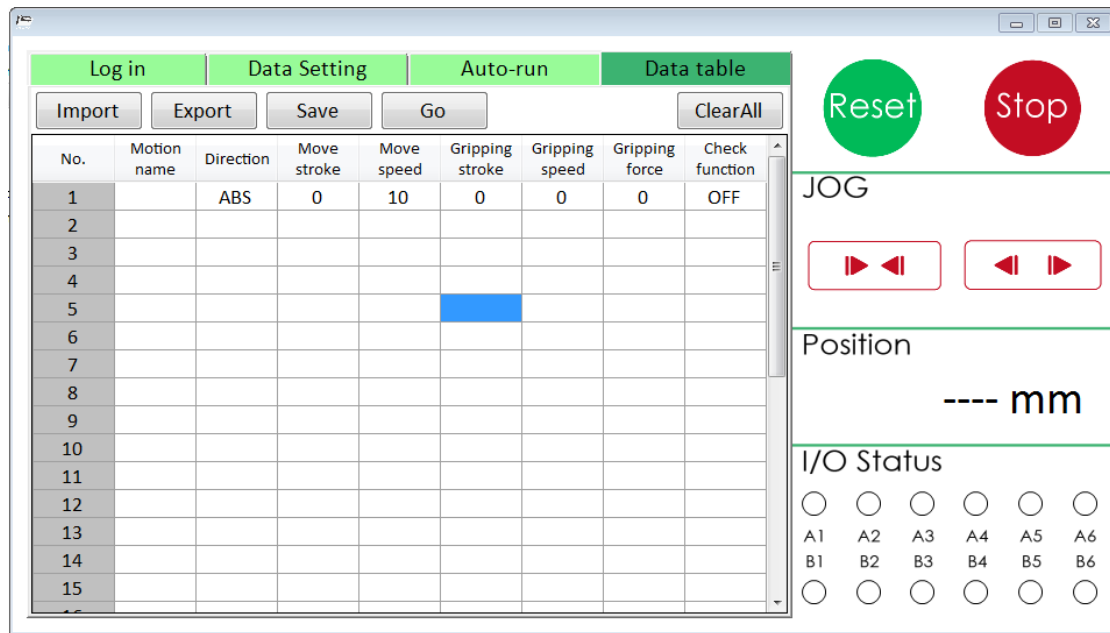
Log in | Data Setting | Auto-run | Data table

Import Export Save Go ClearAll

| No. | Motion name | Direction | Move stroke | Move speed | Gripping stroke | Gripping speed | Gripping force | Check function |
|---|---|---|---|---|---|---|---|---|
| 1 | | ABS | 0 | 10 | 0 | 0 | 0 | OFF |
| 2 | | | | | | | | |
| 3 | | | | | | | | |
| 4 | | | | | | | | |
| 5 | | | | | | | | |
| 6 | | | | | | | | |
| 7 | | | | | | | | |
| 8 | | | | | | | | |
| 9 | | | | | | | | |
| 10 | | | | | | | | |
| 11 | | | | | | | | |
| 12 | | | | | | | | |
| 13 | | | | | | | | |
| 14 | | | | | | | | |
| 15 | | | | | | | | |

Reset Stop

JOG

Position

---- mm

I/O Status

A1 A2 A3 A4 A5 A6
B1 B2 B3 B4 B5 B6